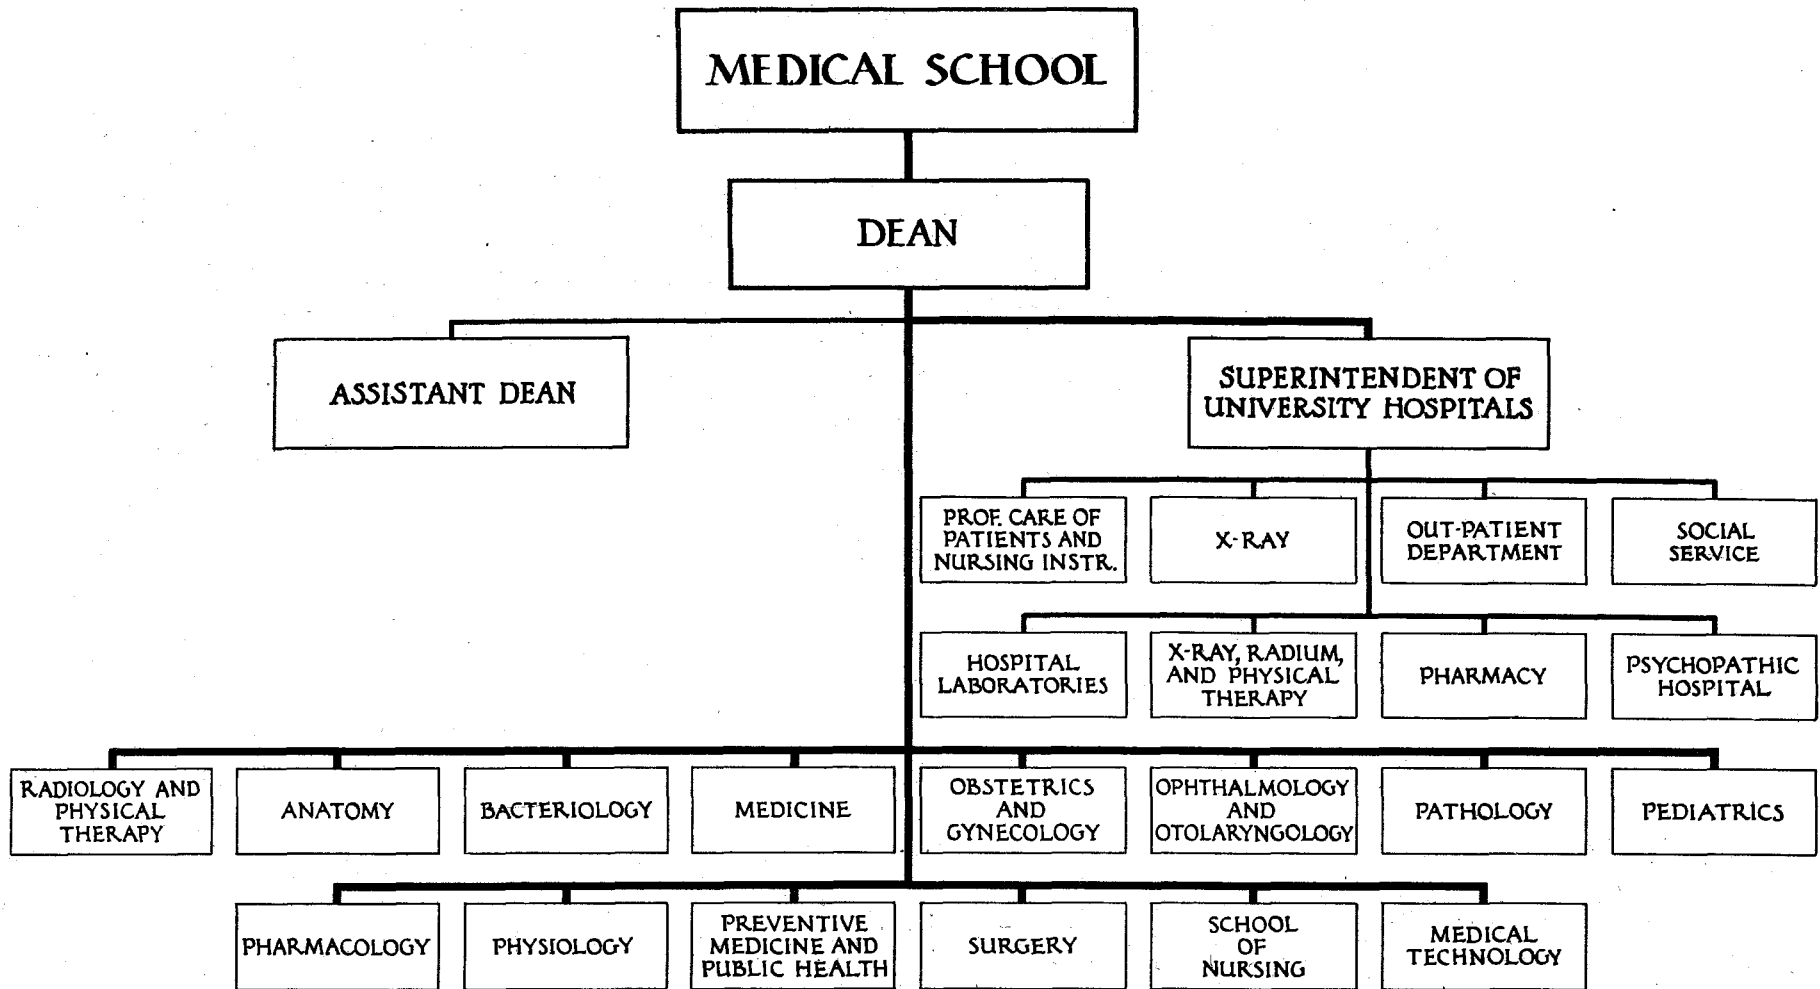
MEDICAL SCHOOL

DEAN

ASSISTANT DEAN

SUPERINTENDENT OF UNIVERSITY HOSPITALS

PROF. CARE OF PATIENTS AND NURSING INSTR.

X-RAY

OUT-PATIENT DEPARTMENT

SOCIAL SERVICE

HOSPITAL LABORATORIES

X-RAY, RADIUM, AND PHYSICAL THERAPY

PHARMACY

PSYCHOPATHIC HOSPITAL

RADIOLOGY AND PHYSICAL THERAPY

ANATOMY

BACTERIOLOGY

MEDICINE

OBSTETRICS AND GYNECOLOGY

OPHTHALMOLOGY AND OTOLARYNGOLOGY

PATHOLOGY

PEDIATRICS

PHARMACOLOGY

PHYSIOLOGY

PREVENTIVE MEDICINE AND PUBLIC HEALTH

SURGERY

SCHOOL OF NURSING

MEDICAL TECHNOLOGY